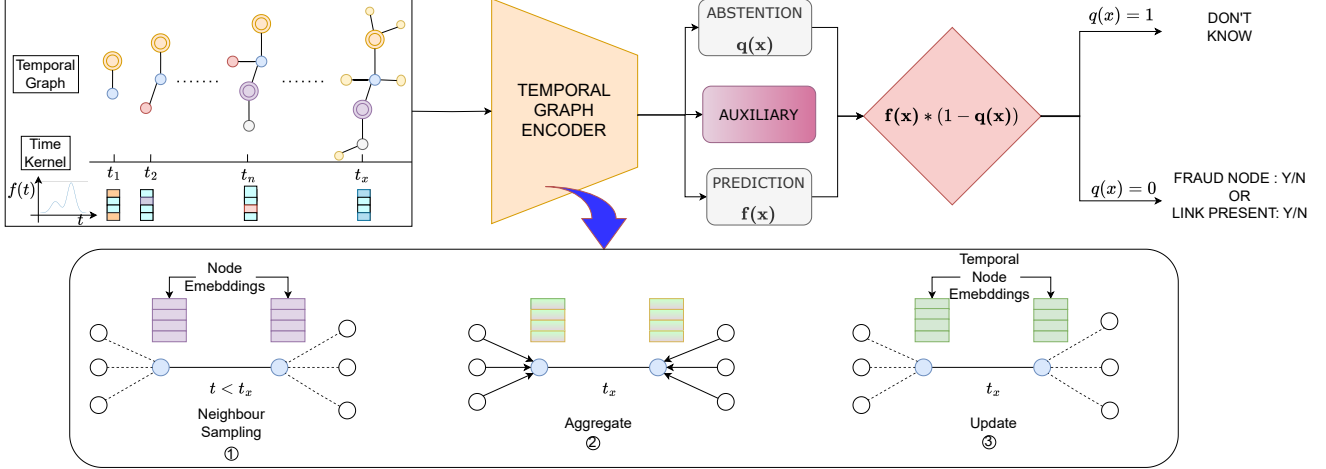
Temporal Graph

Time Kernel

$f(t)$

$t$

$t_1$ $t_2$ $t_n$ $t_x$

TEMPORAL GRAPH ENCODER

ABSTENTION
$\mathbf{q(x)}$

AUXILIARY

PREDICTION
$\mathbf{f(x)}$

$\mathbf{f(x)} * (1 - \mathbf{q(x)})$

$q(x) = 1$

DON'T KNOW

$q(x) = 0$

FRAUD NODE : Y/N
OR
LINK PRESENT: Y/N

Node Emebddings

$t < t_x$

Neighbour Sampling
①

$t_x$

Aggregate
②

Temporal Node Emebddings

$t_x$

Update
③